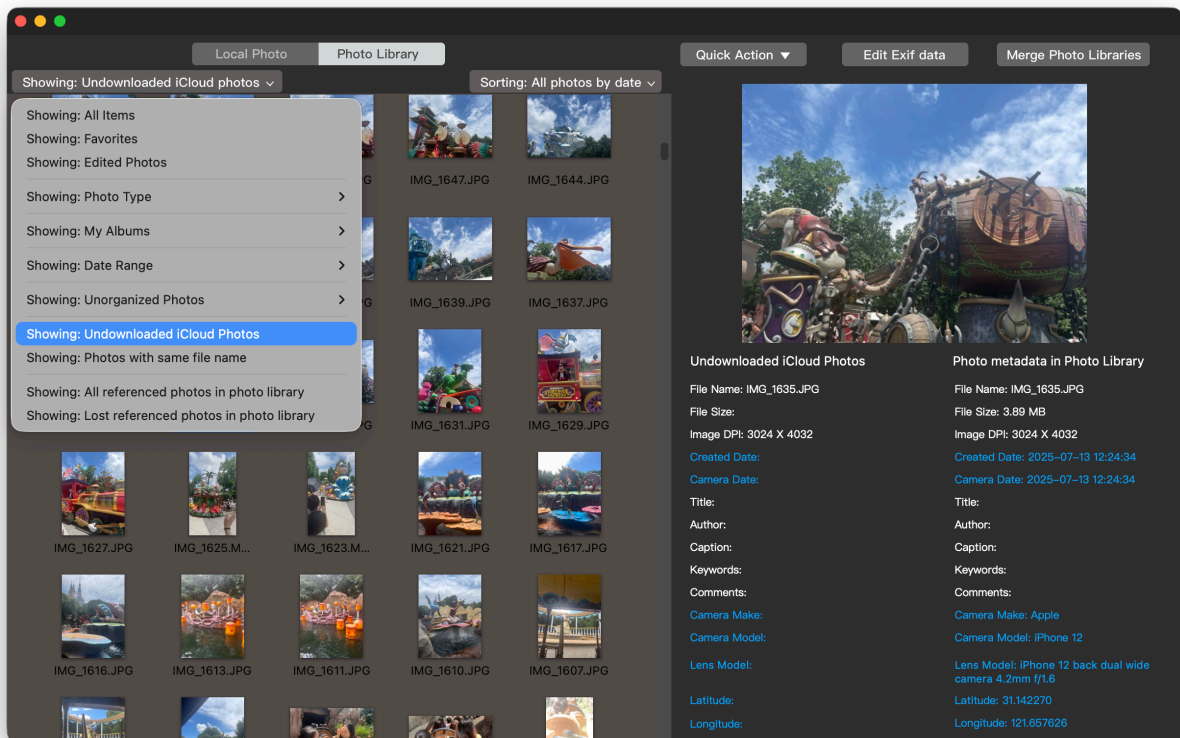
Local Photo
Photo Library
Quick Action ▼
Edit Exif data
Merge Photo Libraries

Showing: Undownloaded iCloud photos ⌄
Sorting: All photos by date ⌄

Showing: All Items
Showing: Favorites
Showing: Edited Photos
Showing: Photo Type
Showing: My Albums
Showing: Date Range
Showing: Unorganized Photos
Showing: Undownloaded iCloud Photos
Showing: Photos with same file name
Showing: All referenced photos in photo library
Showing: Lost referenced photos in photo library

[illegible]G
IMG_1647.JPG
IMG_1644.JPG
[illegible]G
IMG_1639.JPG
IMG_1637.JPG
IMG_1631.JPG
IMG_1629.JPG
IMG_1627.JPG
IMG_1625.M...
IMG_1623.M...
IMG_1621.JPG
IMG_1617.JPG
IMG_1616.JPG
IMG_1613.JPG
IMG_1611.JPG
IMG_1610.JPG
IMG_1607.JPG

Undownloaded iCloud Photos
File Name: IMG_1635.JPG
File Size:
Image DPI: 3024 X 4032
Created Date:
Camera Date:
Title:
Author:
Caption:
Keywords:
Comments:
Camera Make:
Camera Model:
Lens Model:
Latitude:
Longitude:

Photo metadata in Photo Library
File Name: IMG_1635.JPG
File Size: 3.89 MB
Image DPI: 3024 X 4032
Created Date: 2025-07-13 12:24:34
Camera Date: 2025-07-13 12:24:34
Title:
Author:
Caption:
Keywords:
Comments:
Camera Make: Apple
Camera Model: iPhone 12
Lens Model: iPhone 12 back dual wide camera 4.2mm f/1.6
Latitude: 31.142270
Longitude: 121.657626